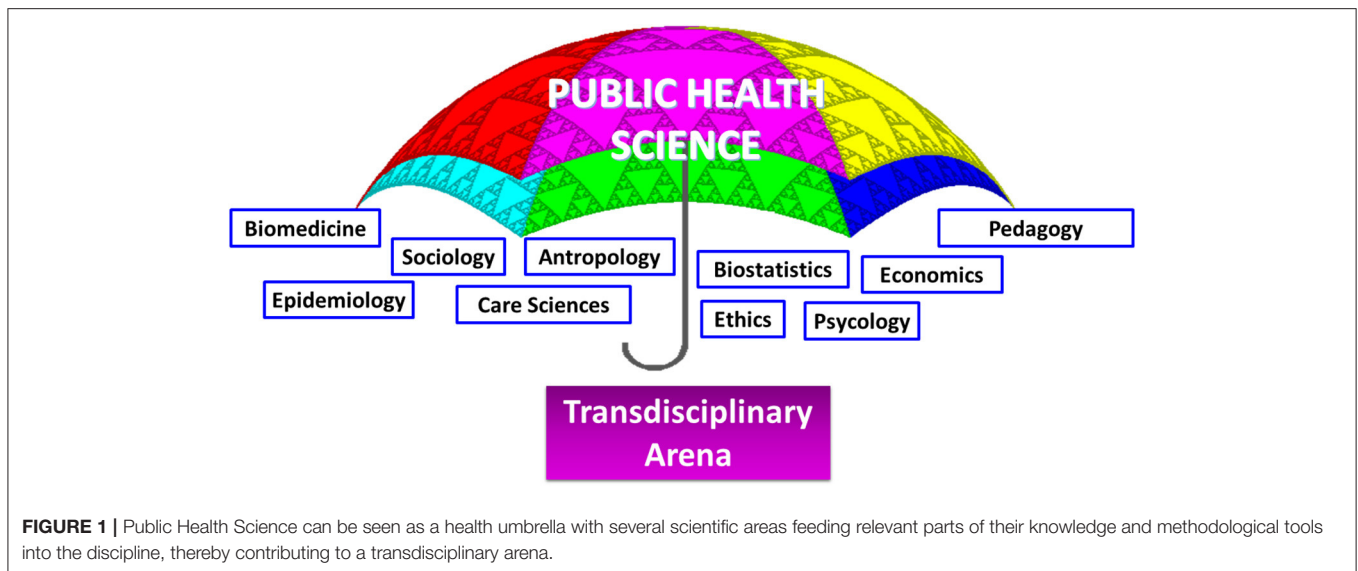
PUBLIC HEALTH SCIENCE

Biomedicine

Sociology

Antropology

Biostatistics

Economics

Pedagogy

Epidemiology

Care Sciences

Ethics

Psycology

Transdisciplinary Arena

**FIGURE 1 |** Public Health Science can be seen as a health umbrella with several scientific areas feeding relevant parts of their knowledge and methodological tools into the discipline, thereby contributing to a transdisciplinary arena.